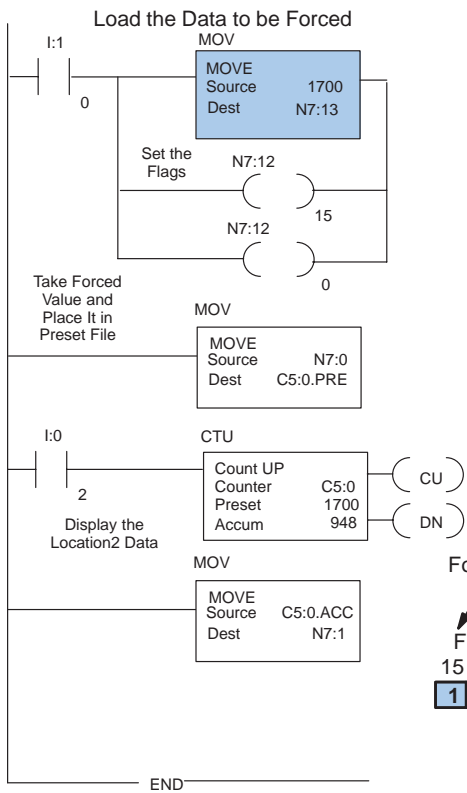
Load the Data to be Forced

I:1

0

MOV

MOVE
Source 1700
Dest N7:13

Set the Flags

N7:12

15

N7:12

0

Take Forced Value and Place It in Preset File

MOV

MOVE
Source N7:0
Dest C5:0.PRE

I:0

2

CTU

Count UP
Counter C5:0
Preset 1700
Accum 948

CU

DN

Display the Location2 Data

MOV

MOVE
Source C5:0.ACC
Dest N7:1

Fo

F

15

1

END